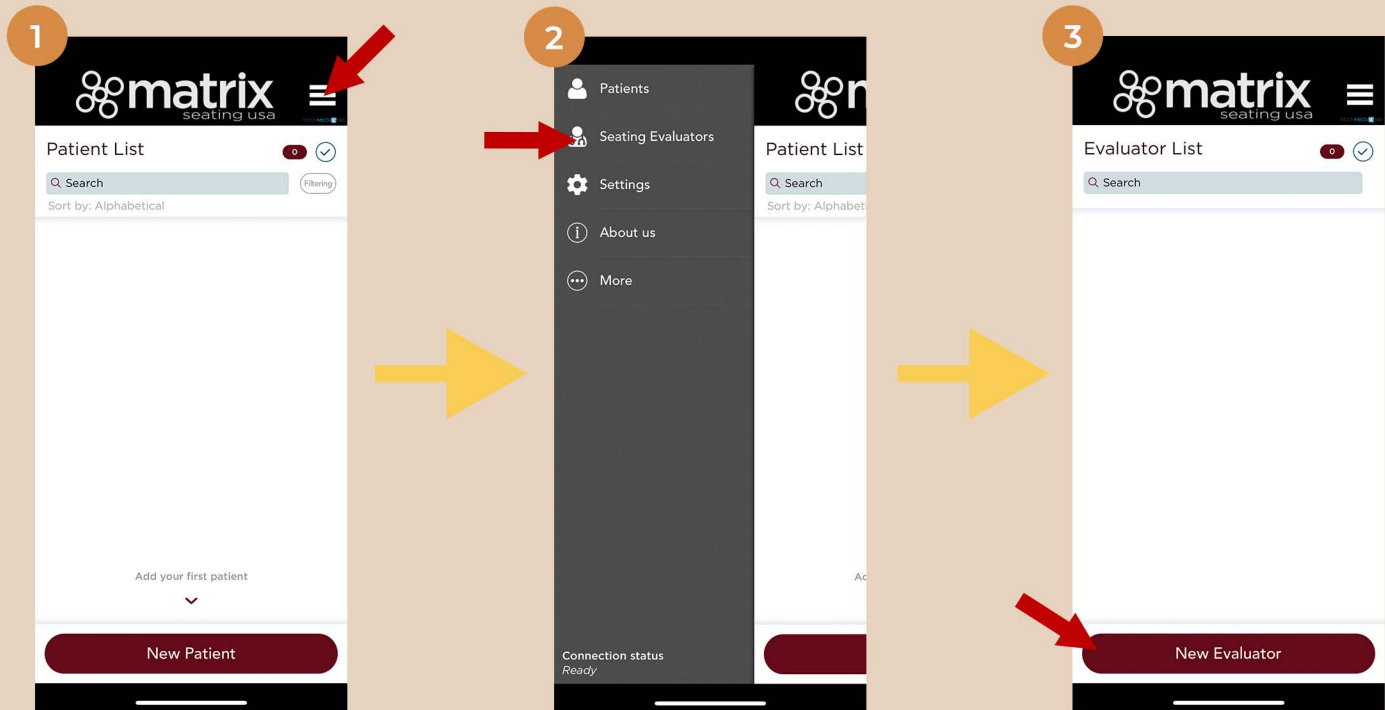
1

matrix
seating usa

Patient List
0
Search
Filtering
Sort by: Alphabetical

Add your first patient

New Patient

2

Patients
Seating Evaluators
Settings
About us
More

Connection status
Ready

Patient List
Search
Sort by: Alphabet
Ac

3

matrix
seating usa

Evaluator List
0
Search

New Evaluator